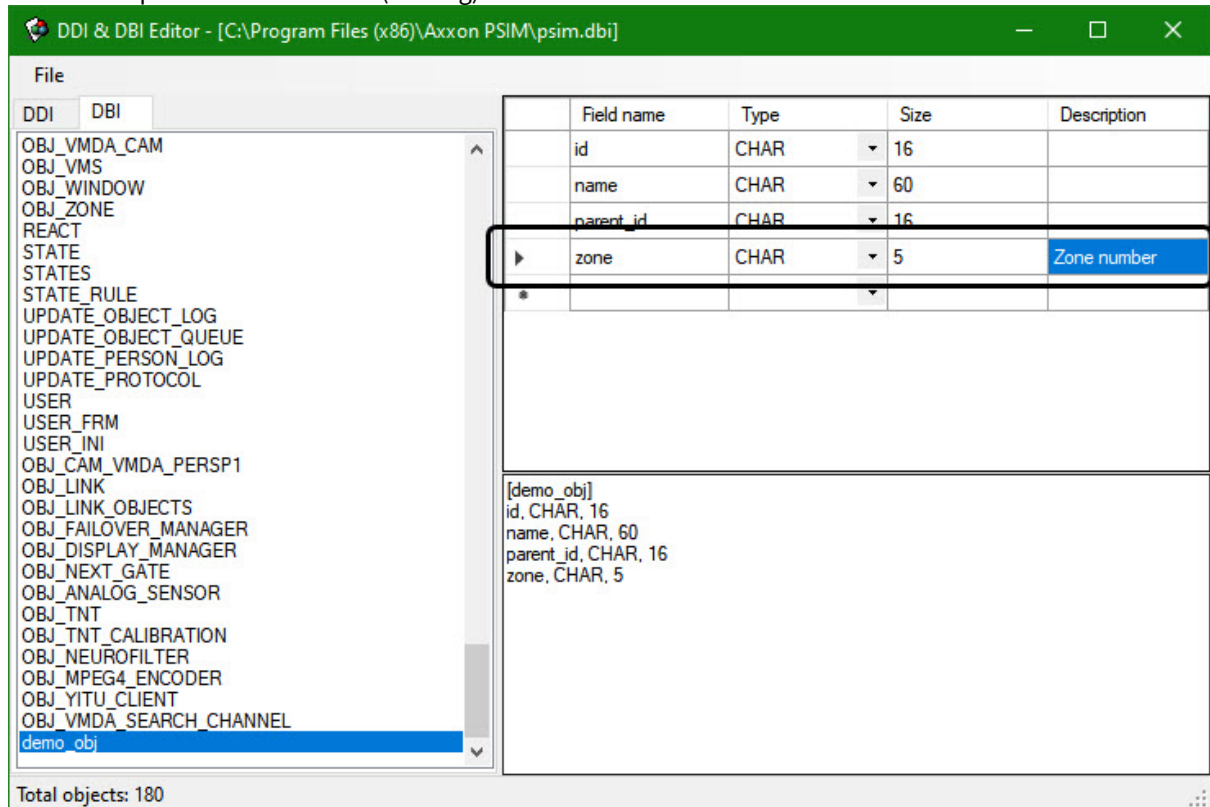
DDI & DBI Editor - [C:\Program Files (x86)\Axxon PSIM\psim.dbi]

File

DDI DBI

OBJ_VMDA_CAM
OBJ_VMS
OBJ_WINDOW
OBJ_ZONE
REACT
STATE
STATES
STATE_RULE
UPDATE_OBJECT_LOG
UPDATE_OBJECT_QUEUE
UPDATE_PERSON_LOG
UPDATE_PROTOCOL
USER
USER_FRM
USER_INI
OBJ_CAM_VMDA_PERSP1
OBJ_LINK
OBJ_LINK_OBJECTS
OBJ_FAILOVER_MANAGER
OBJ_DISPLAY_MANAGER
OBJ_NEXT_GATE
OBJ_ANALOG_SENSOR
OBJ_TNT
OBJ_TNT_CALIBRATION
OBJ_NEUROFILTER
OBJ_MPEG4_ENCODER
OBJ_YITU_CLIENT
OBJ_VMDA_SEARCH_CHANNEL
demo_obj

| | Field name | Type | Size | Description |
|---|---|---|---|---|
| | id | CHAR | 16 | |
| | name | CHAR | 60 | |
| | parent_id | CHAR | 16 | |
| | zone | CHAR | 5 | Zone number |
| | | | | |

[demo_obj]
id, CHAR, 16
name, CHAR, 60
parent_id, CHAR, 16
zone, CHAR, 5

Total objects: 180